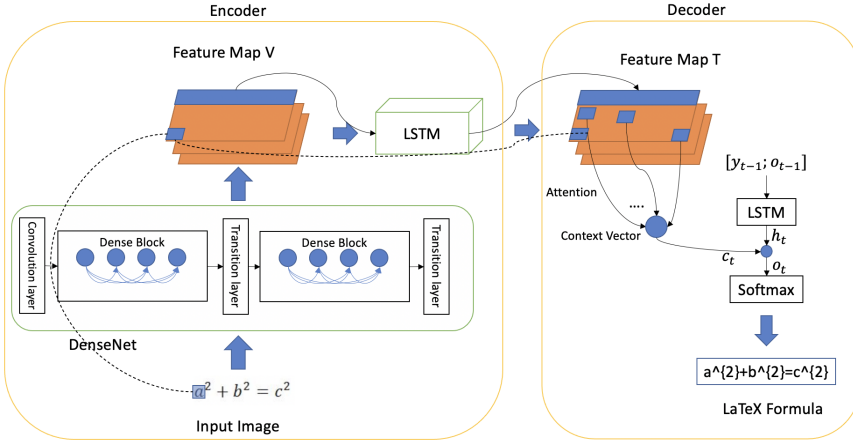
Encoder

Decoder

Feature Map V

LSTM

Feature Map T

Convolution layer

Dense Block

Transition layer

Dense Block

Transition layer

DenseNet

$a^2 + b^2 = c^2$

Input Image

Attention

....

Context Vector

$[y_{t-1}; o_{t-1}]$

LSTM

$h_t$

$c_t$

$o_t$

Softmax

a^{2}+b^{2}=c^{2}

LaTeX Formula